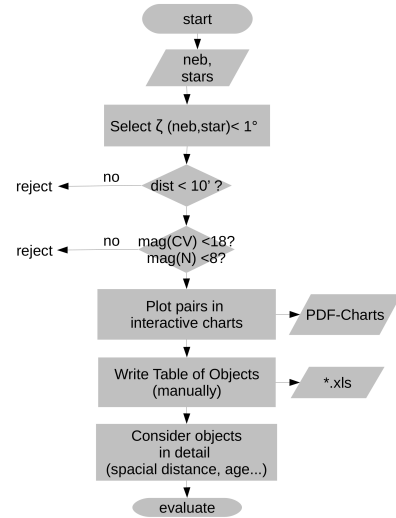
start

neb, stars

Select ζ (neb,star)< 1°

no

reject

dist < 10' ?

no

reject

mag(CV) <18? mag(N) <8?

Plot pairs in interactive charts

PDF-Charts

Write Table of Objects (manually)

*.xls

Consider objects in detail (spacial distance, age...)

evaluate